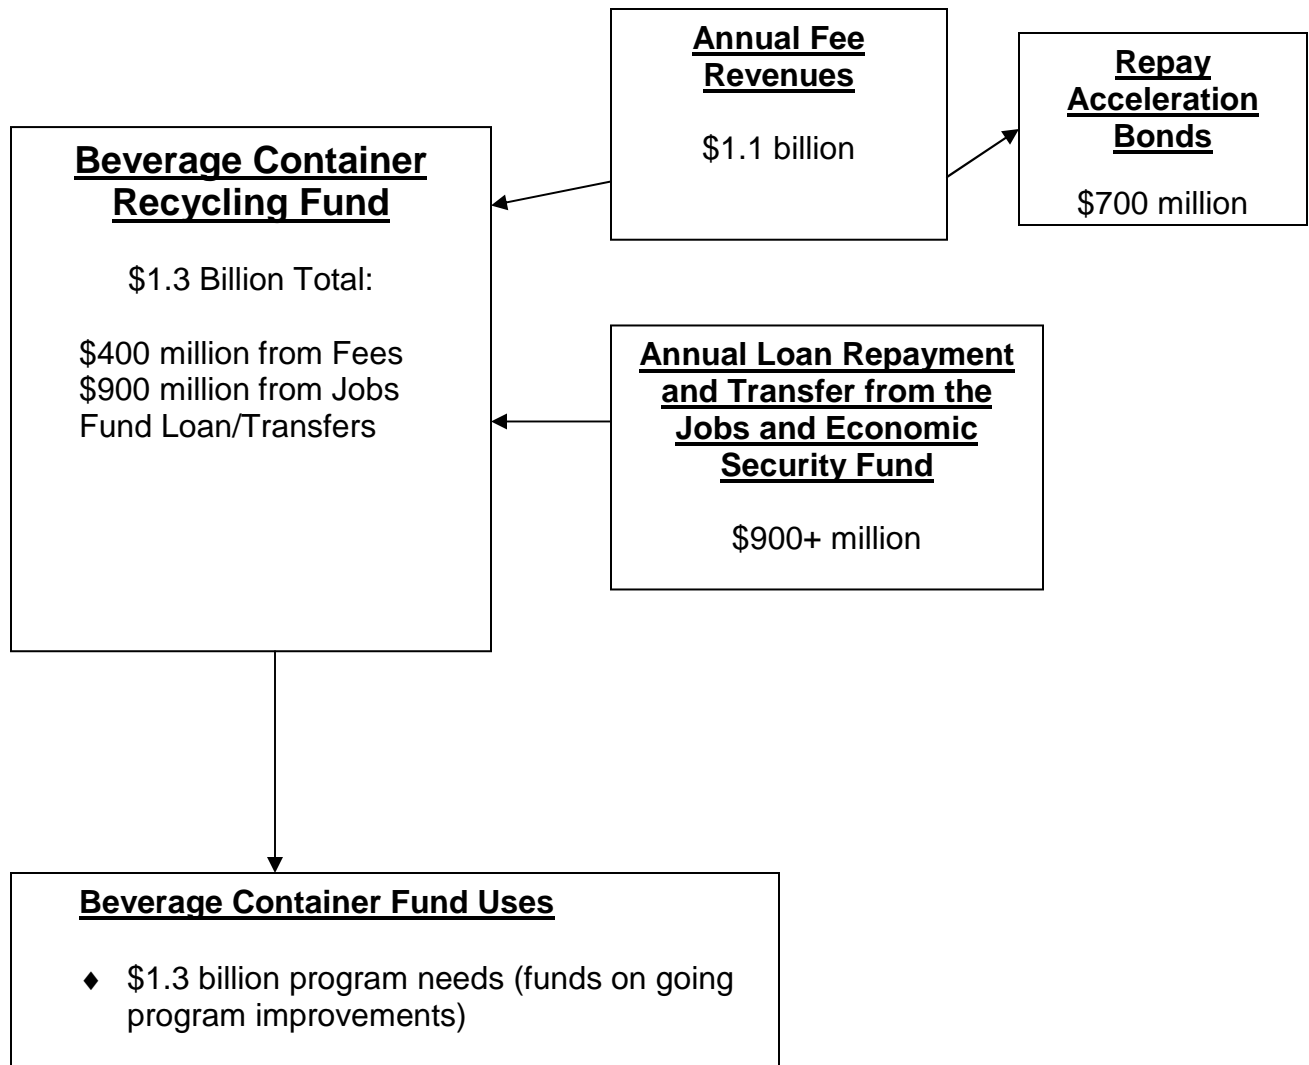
Annual Fee Revenues

$1.1 billion

Repay Acceleration Bonds

$700 million

Beverage Container Recycling Fund

$1.3 Billion Total:

$400 million from Fees
$900 million from Jobs Fund Loan/Transfers

Annual Loan Repayment and Transfer from the Jobs and Economic Security Fund

$900+ million

Beverage Container Fund Uses

♦ $1.3 billion program needs (funds on going program improvements)